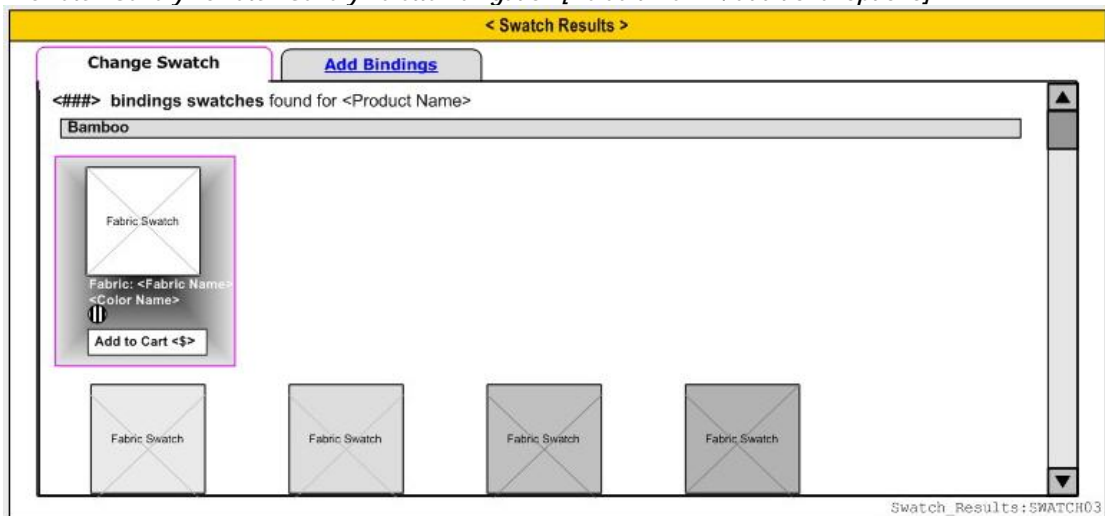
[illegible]

< Swatch Results >

Change Swatch

Add Bindings

<###> bindings swatches found for <Product Name>

Bamboo

Fabric Swatch

Fabric: <Fabric Name>
<Color Name>

Add to Cart <$>

Fabric Swatch

Fabric Swatch

Fabric Swatch

Fabric Swatch

Swatch_Results:SWATCH03